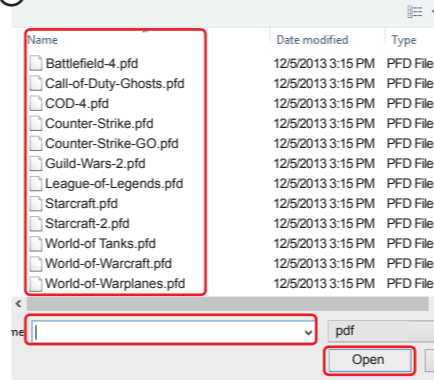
| Name | Date modified | Type |
|---|---|---|
| Battlefield-4.pfd | 12/5/2013 3:15 PM | PFD File |
| Call-of-Duty-Ghosts.pfd | 12/5/2013 3:15 PM | PFD File |
| COD-4.pfd | 12/5/2013 3:15 PM | PFD File |
| Counter-Strike.pfd | 12/5/2013 3:15 PM | PFD File |
| Counter-Strike-GO.pfd | 12/5/2013 3:15 PM | PFD File |
| Guild-Wars-2.pfd | 12/5/2013 3:15 PM | PFD File |
| League-of-Legends.pfd | 12/5/2013 3:15 PM | PFD File |
| Starcraft.pfd | 12/5/2013 3:15 PM | PFD File |
| Starcraft-2.pfd | 12/5/2013 3:15 PM | PFD File |
| World-of Tanks.pfd | 12/5/2013 3:15 PM | PFD File |
| World-of-Warcraft.pfd | 12/5/2013 3:15 PM | PFD File |
| World-of-Warplanes.pfd | 12/5/2013 3:15 PM | PFD File |

ne

pdf

Open